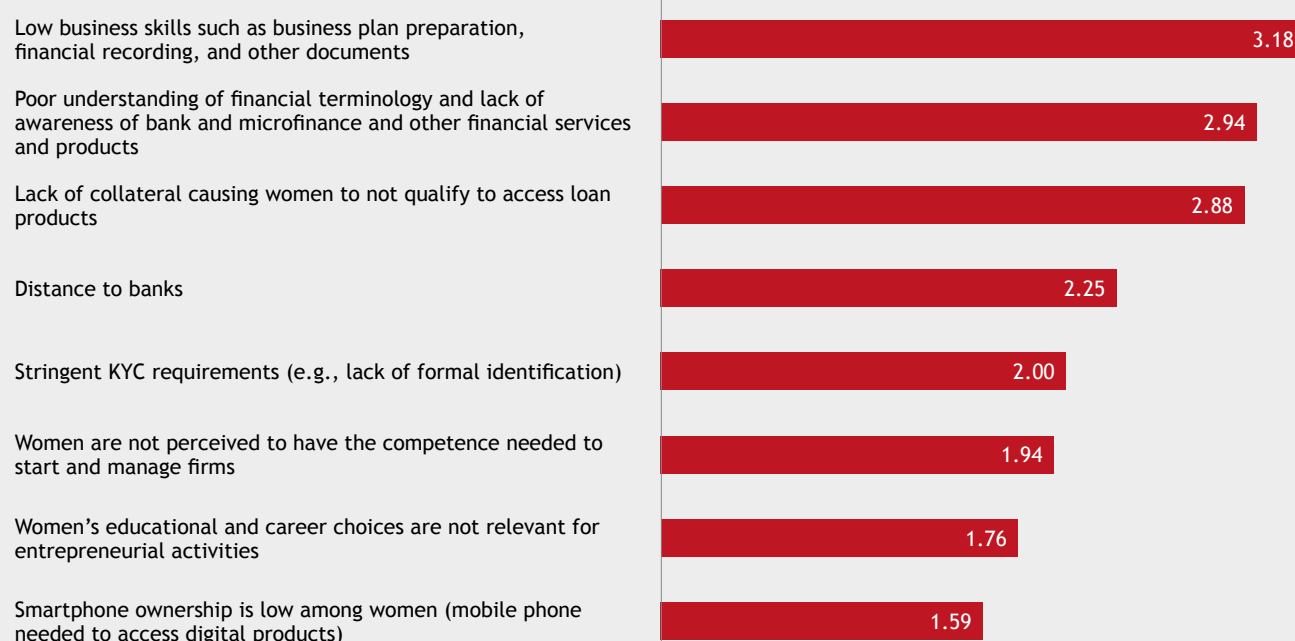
Low business skills such as business plan preparation, financial recording, and other documents
3.18

Poor understanding of financial terminology and lack of awareness of bank and microfinance and other financial services and products
2.94

Lack of collateral causing women to not qualify to access loan products
2.88

Distance to banks
2.25

Stringent KYC requirements (e.g., lack of formal identification)
2.00

Women are not perceived to have the competence needed to start and manage firms
1.94

Women's educational and career choices are not relevant for entrepreneurial activities
1.76

Smartphone ownership is low among women (mobile phone needed to access digital products)
1.59